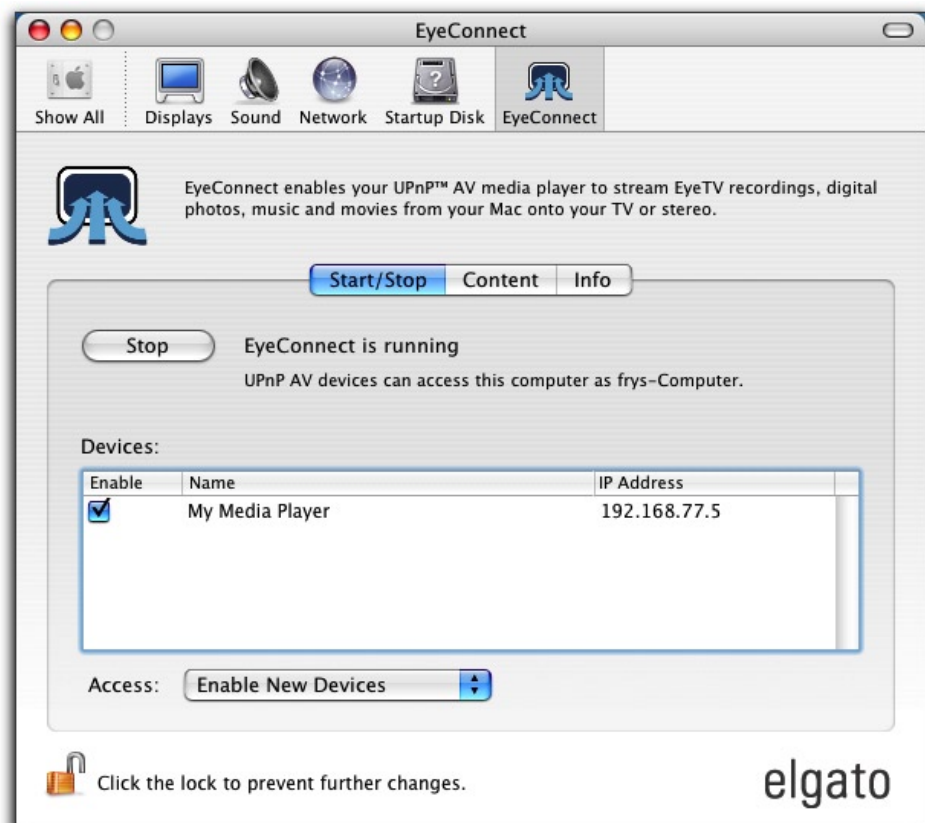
EyeConnect

Show All Displays Sound Network Startup Disk EyeConnect

EyeConnect enables your UPnP™ AV media player to stream EyeTV recordings, digital photos, music and movies from your Mac onto your TV or stereo.

Start/Stop Content Info

Stop

EyeConnect is running

UPnP AV devices can access this computer as frys-Computer.

Devices:

| Enable | Name | IP Address |
|---|---|---|
| ☑ | My Media Player | 192.168.77.5 |

Access: Enable New Devices

Click the lock to prevent further changes.

elgato